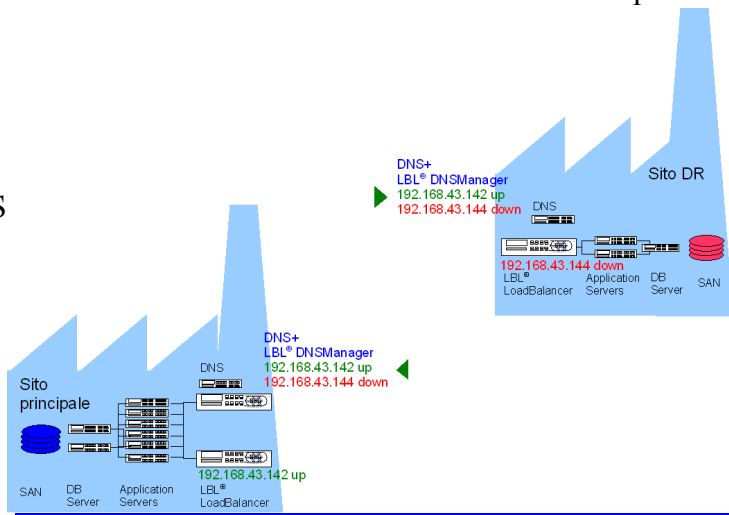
DNS+
LBL® DNSManager
192.168.43.142 up
192.168.43.144 down

Sito DR

DNS

192.168.43.144 down
LBL®
LoadBalancer

Application
Servers

DB
Server

SAN

DNS+
LBL® DNSManager
192.168.43.142 up
192.168.43.144 down

Sito
principale

DNS

192.168.43.142 up
LBL®
LoadBalancer

SAN

DB
Server

Application
Servers